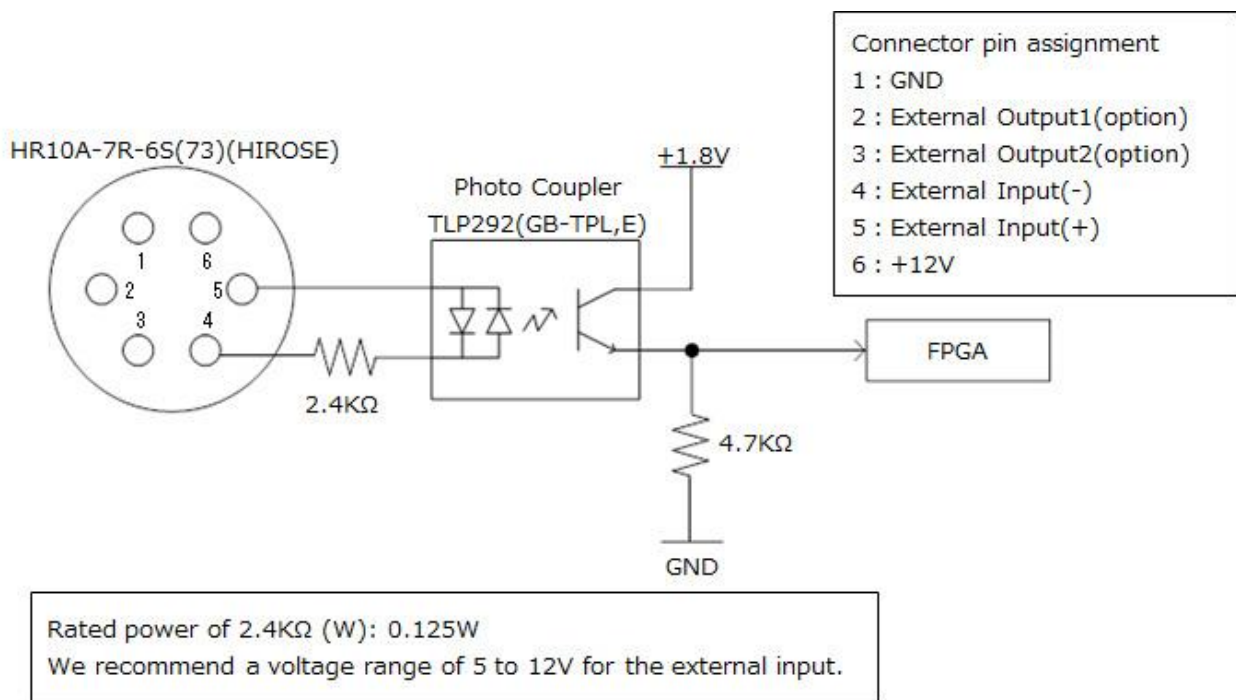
Connector pin assignment
1 : GND
2 : External Output1(option)
3 : External Output2(option)
4 : External Input(-)
5 : External Input(+)
6 : +12V

HR10A-7R-6S(73)(HIROSE)

1
6
2
5
3
4

Photo Coupler
TLP292(GB-TPL,E)

+1.8V

FPGA

2.4KΩ

4.7KΩ

GND

Rated power of 2.4KΩ (W): 0.125W
We recommend a voltage range of 5 to 12V for the external input.